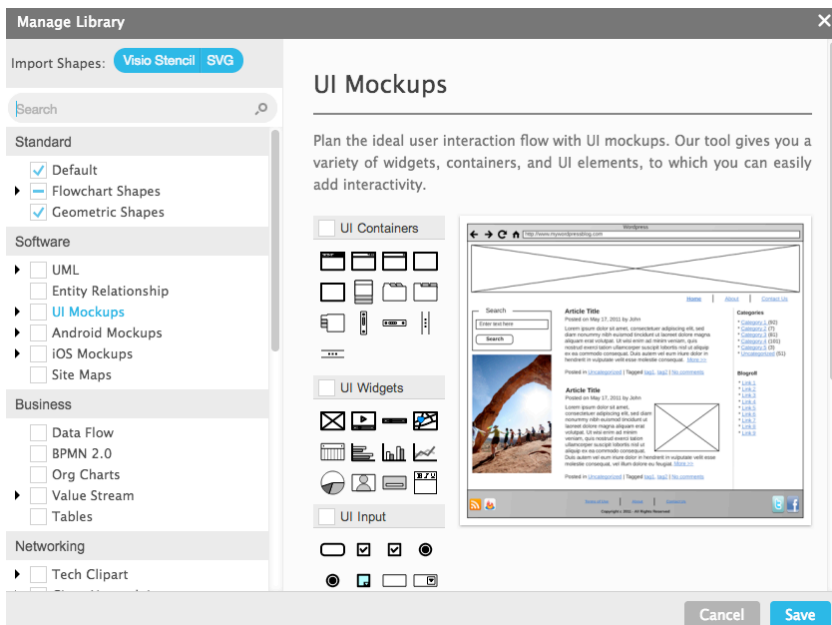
Manage Library

Import Shapes: Visio Stencil SVG

Search

Standard

Default

Flowchart Shapes

Geometric Shapes

Software

UML

Entity Relationship

UI Mockups

Android Mockups

iOS Mockups

Site Maps

Business

Data Flow

BPMN 2.0

Org Charts

Value Stream

Tables

Networking

Tech Clipart

UI Mockups

Plan the ideal user interaction flow with UI mockups. Our tool gives you a variety of widgets, containers, and UI elements, to which you can easily add interactivity.

UI Containers

UI Widgets

UI Input

Wordpress

http://www.mywordpressblog.com

Home | About | Contact Us

Search

Enter text here

Search

Article Title

Posted on May 17, 2011 by John

Lorem ipsum dolor sit amet, consectetuer adipiscing elit, sed diam nonummy nibh euismod tincidunt ut laoreet dolore magna aliquam erat volutpat. Ut wisi enim ad minim veniam, quis nostrud exerci tation ullamcorper suscipit lobortis nisl ut aliquip ex ea commodo consequat. Duis autem vel eum iriure dolor in hendrerit in vulputate velit esse molestie consequat. More >>

Posted in Uncategorized | Tagged tag1, tag2 | No comments

Categories

Category 1 (92)

Category 2 (7)

Category 3 (61)

Category 4 (101)

Category 5 (3)

Uncategorized (51)

Blogroll

Link 1

Link 2

Link 3

Link 4

Link 5

Link 6

Link 7

Link 8

Link 9

Article Title

Posted on May 17, 2011 by John

Lorem ipsum dolor sit amet, consectetuer adipiscing elit, sed diam nonummy nibh euismod tincidunt ut laoreet dolore magna aliquam erat volutpat. Ut wisi enim ad minim veniam, quis nostrud exerci tation ullamcorper suscipit lobortis nisl ut aliquip ex ea commodo consequat. Duis autem vel eum iriure dolor in hendrerit in vulputate velit esse molestie consequat. Vel illum dolore eu feugiat nulla More >>

Posted in Uncategorized | Tagged tag1, tag2 | No comments

Instructions | About | Comments

Copyright © 2011 - All Rights Reserved

Cancel

Save